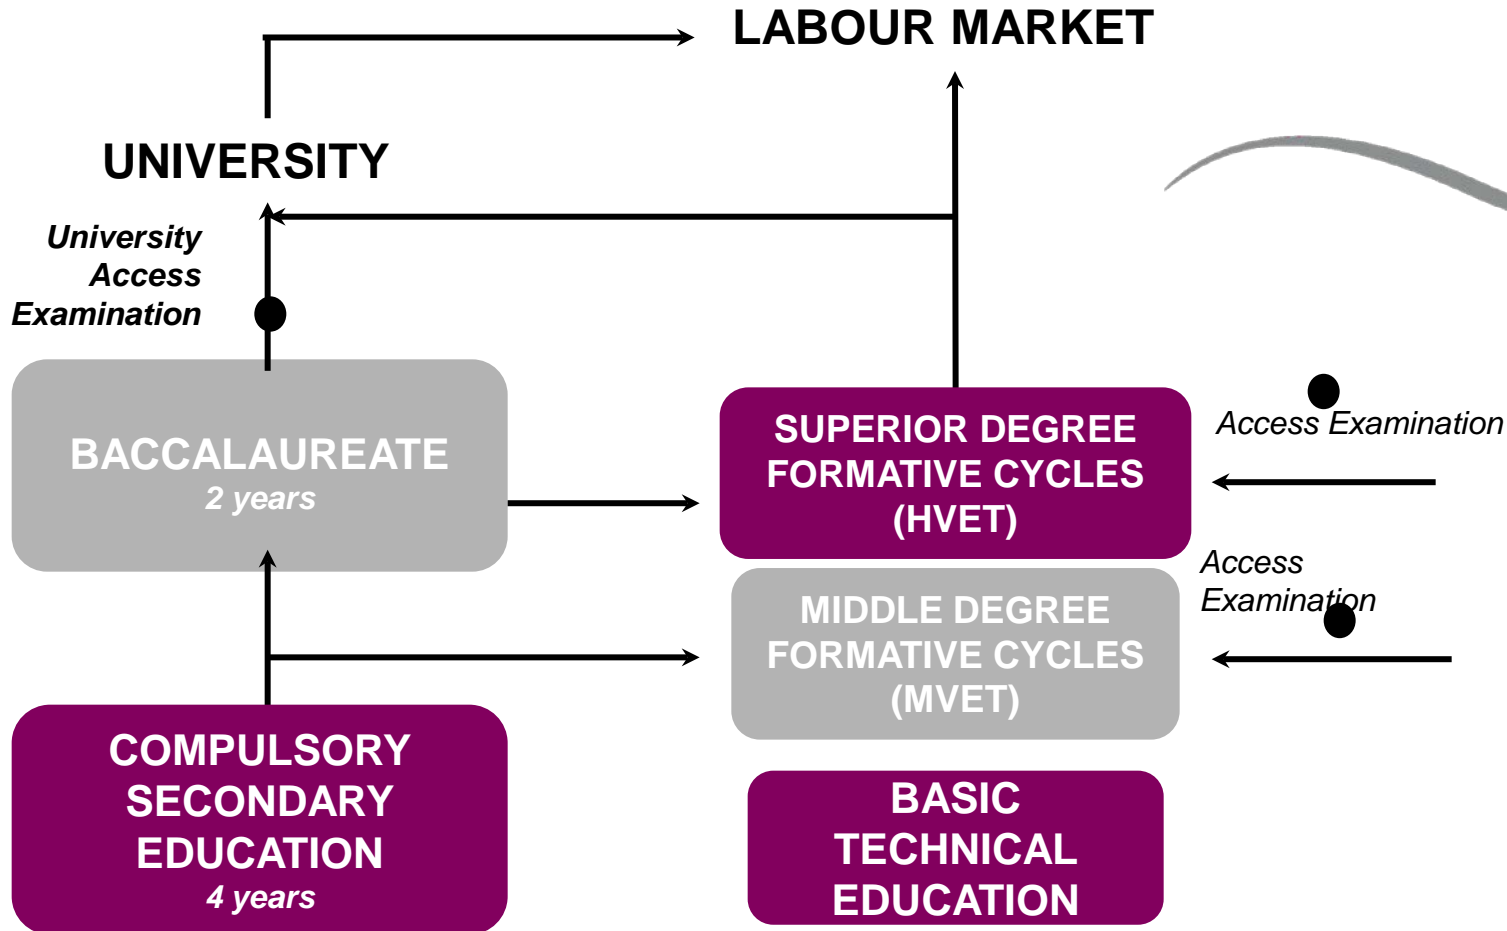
LABOUR MARKET

UNIVERSITY

University Access Examination

BACCALAUREATE
2 years

SUPERIOR DEGREE FORMATIVE CYCLES (HVET)

Access Examination

Access Examination

MIDDLE DEGREE FORMATIVE CYCLES (MVET)

COMPULSORY SECONDARY EDUCATION
4 years

BASIC TECHNICAL EDUCATION